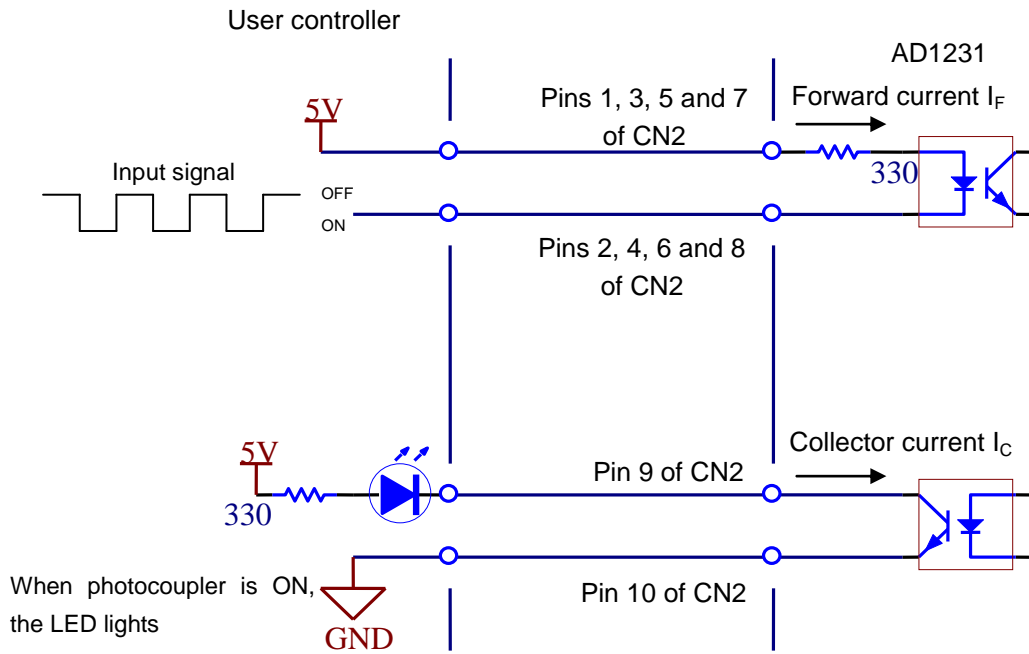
User controller

AD1231

5V

Pins 1, 3, 5 and 7 of CN2

Forward current $I_F$

330

Input signal

OFF

ON

Pins 2, 4, 6 and 8 of CN2

Collector current $I_C$

5V

330

Pin 9 of CN2

When photocoupler is ON, the LED lights

GND

Pin 10 of CN2